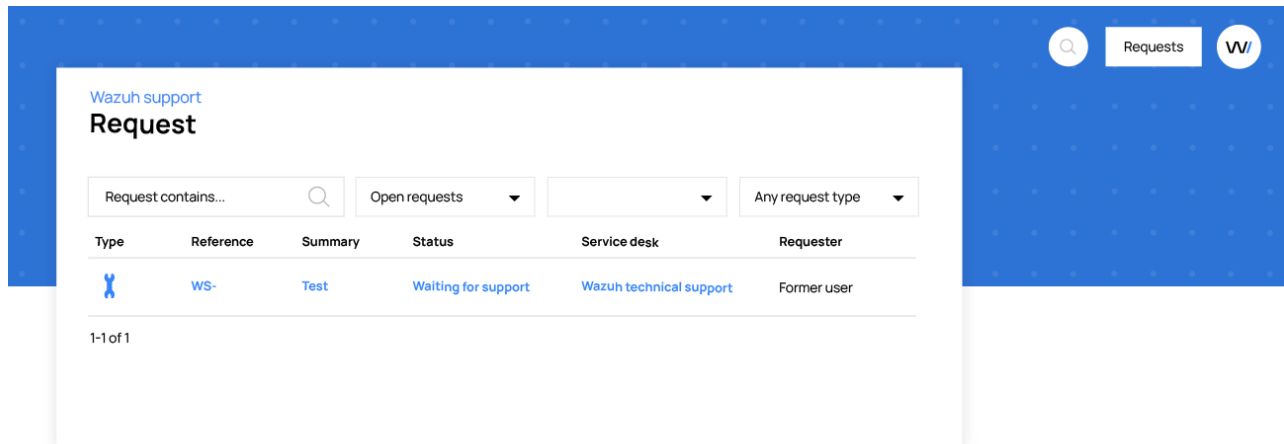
Requests

W/

Wazuh support

Request

Request contains...

Open requests

Any request type

| Type | Reference | Summary | Status | Service desk | Requester |
|---|---|---|---|---|---|
| | WS- | Test | Waiting for support | Wazuh technical support | Former user |

1-1 of 1